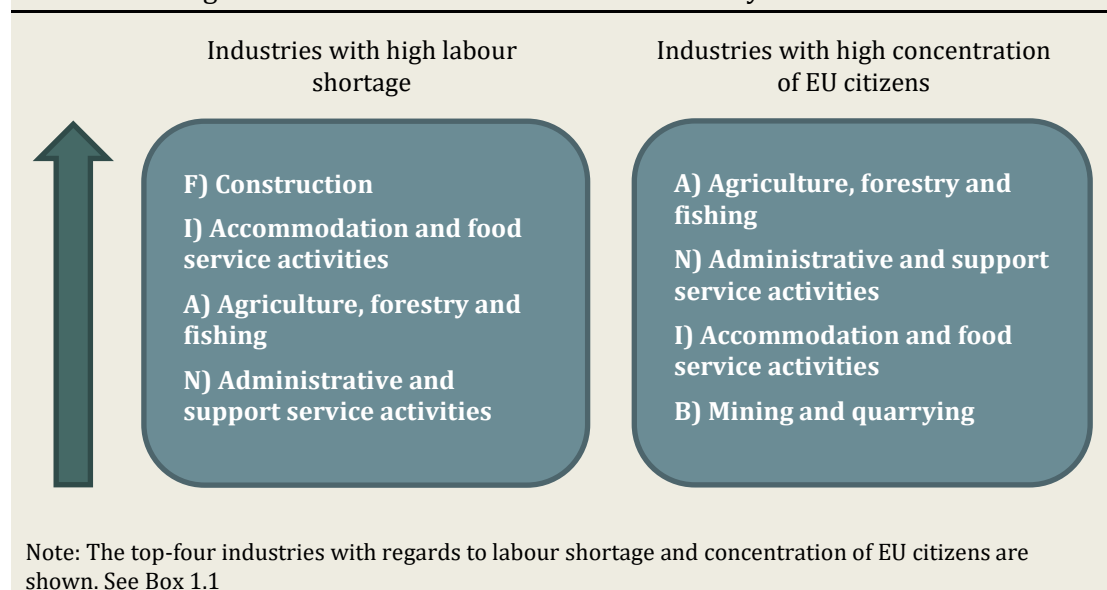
Industries with high labour shortage

F) Construction

I) Accommodation and food service activities

A) Agriculture, forestry and fishing

N) Administrative and support service activities

Industries with high concentration of EU citizens

A) Agriculture, forestry and fishing

N) Administrative and support service activities

I) Accommodation and food service activities

B) Mining and quarrying

Note: The top-four industries with regards to labour shortage and concentration of EU citizens are shown. See Box 1.1